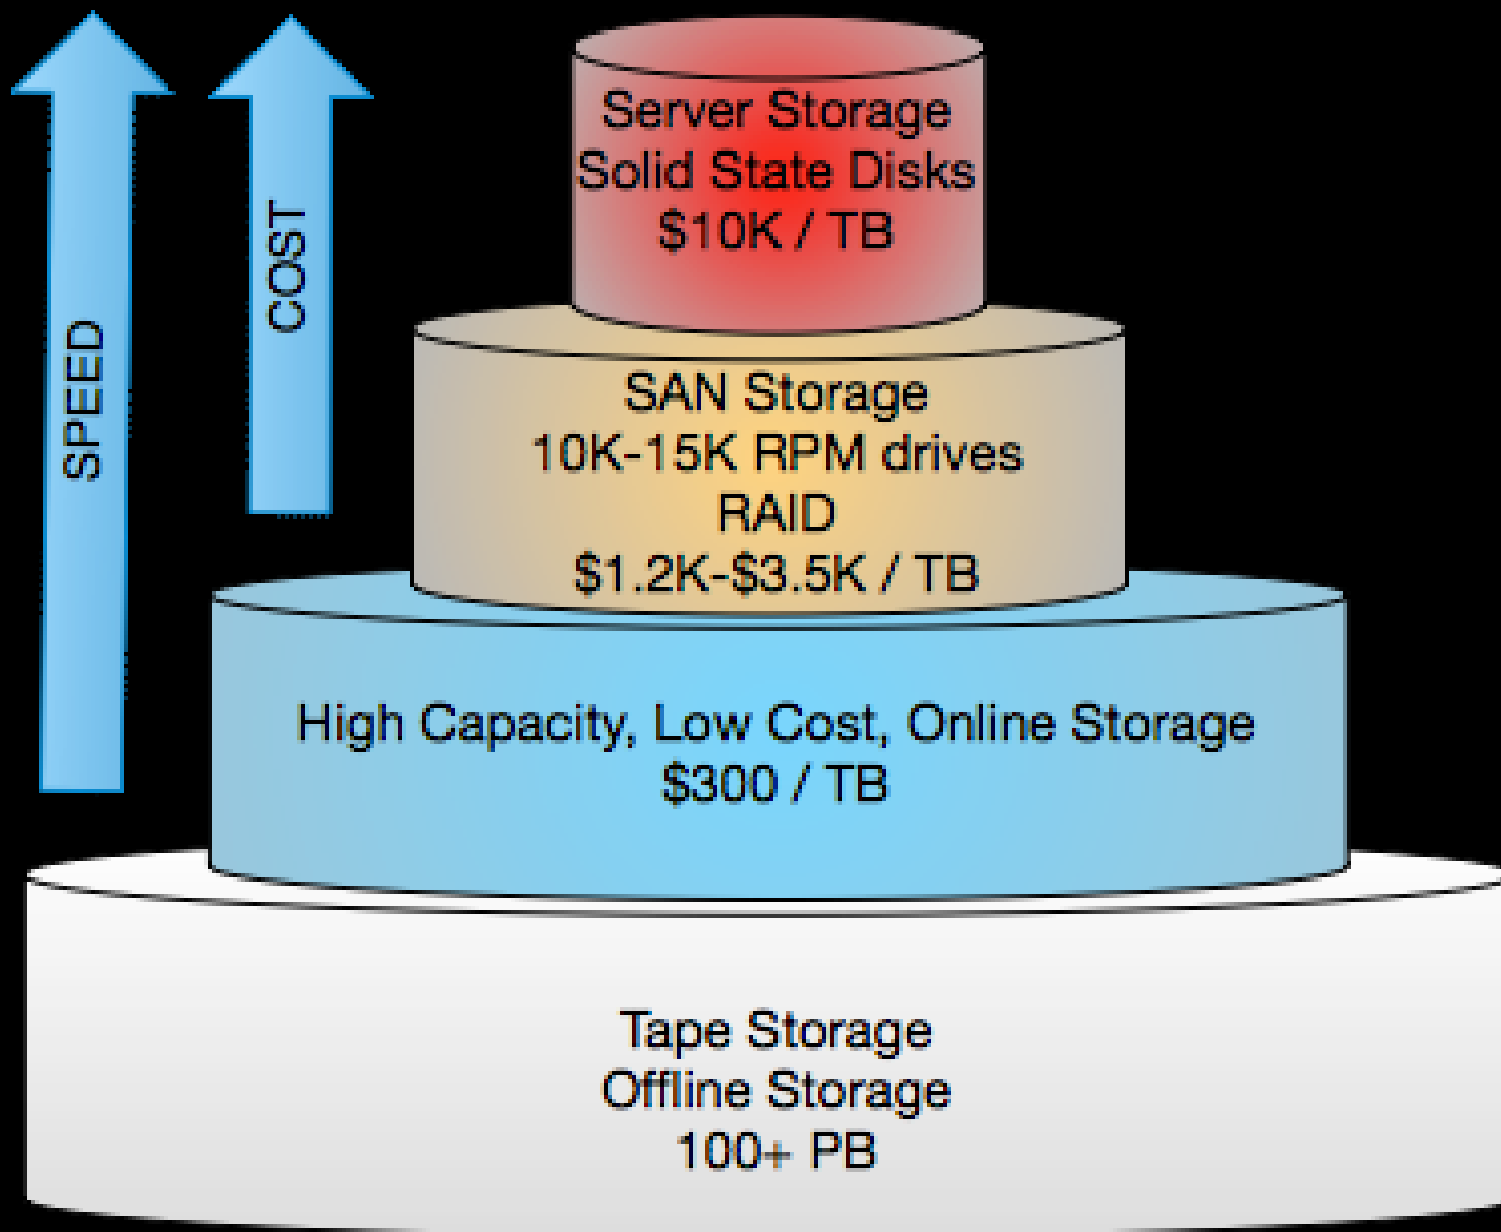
SPEED

COST

Server Storage
Solid State Disks
\$10K / TB

SAN Storage
10K-15K RPM drives
RAID
\$1.2K-\$3.5K / TB

High Capacity, Low Cost, Online Storage
\$300 / TB

Tape Storage
Offline Storage
100+ PB